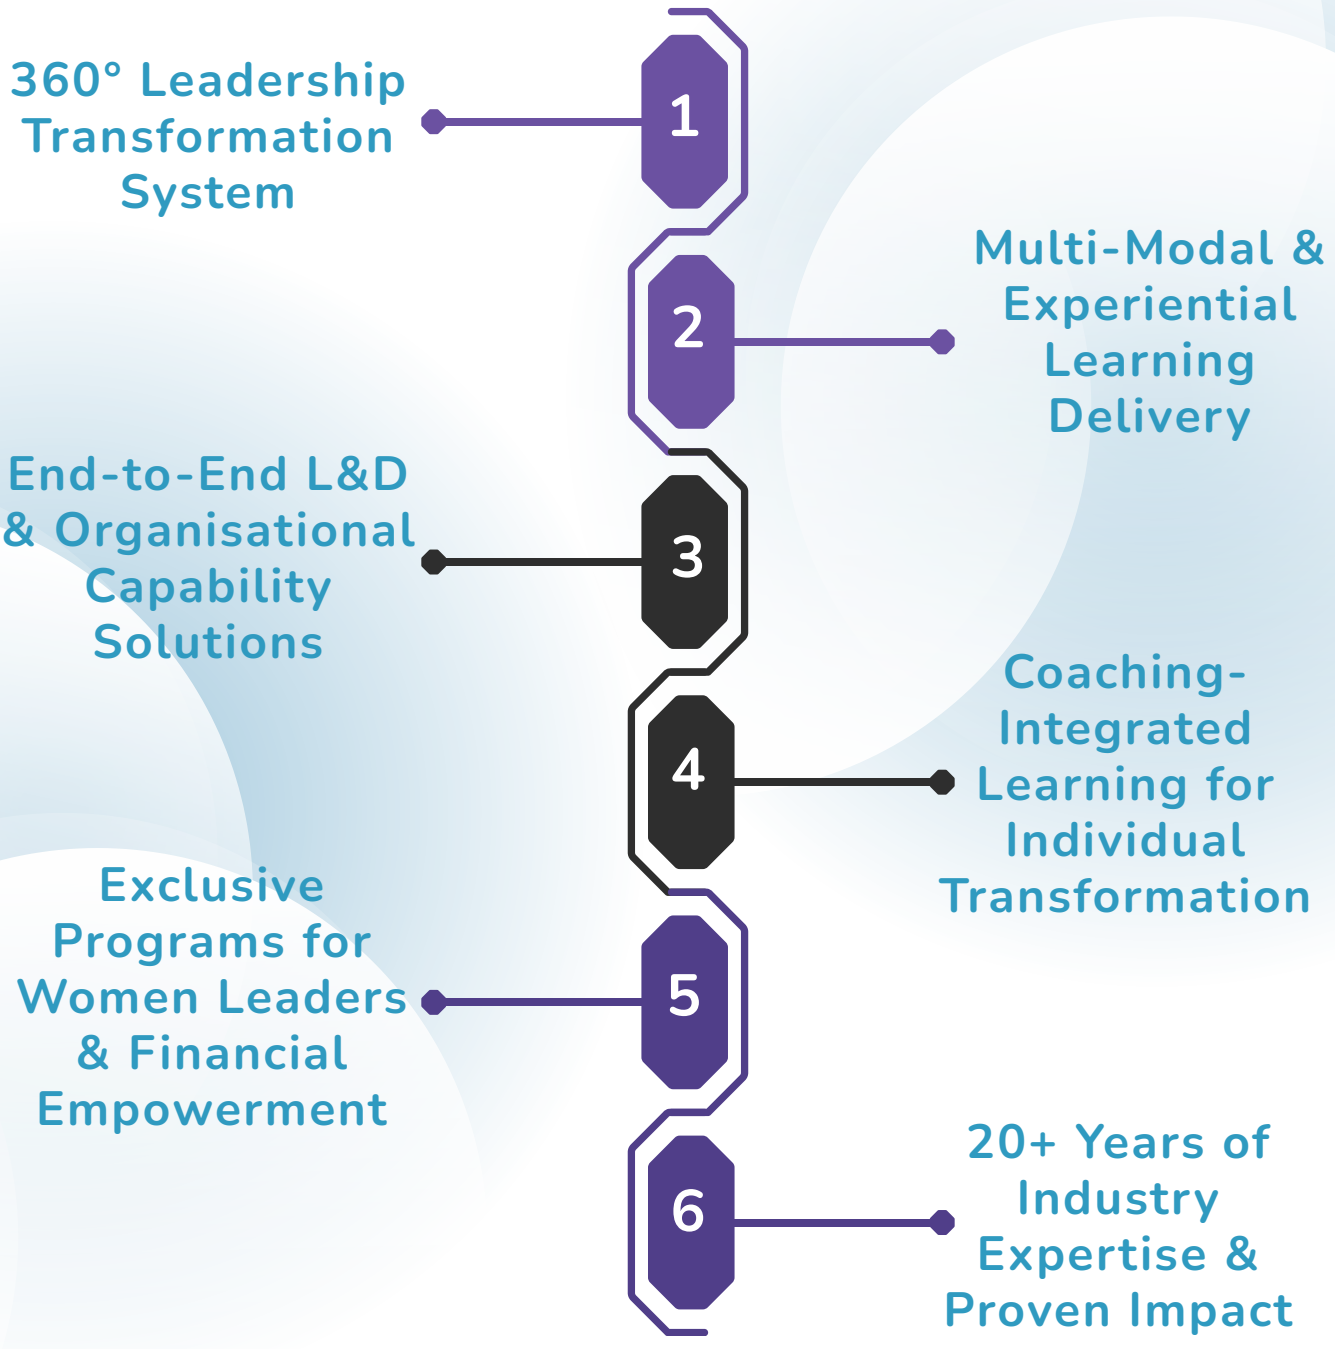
360° Leadership Transformation System

1

2

Multi-Modal & Experiential Learning Delivery

End-to-End L&D & Organisational Capability Solutions

3

4

Coaching-Integrated Learning for Individual Transformation

Exclusive Programs for Women Leaders & Financial Empowerment

5

6

20+ Years of Industry Expertise & Proven Impact